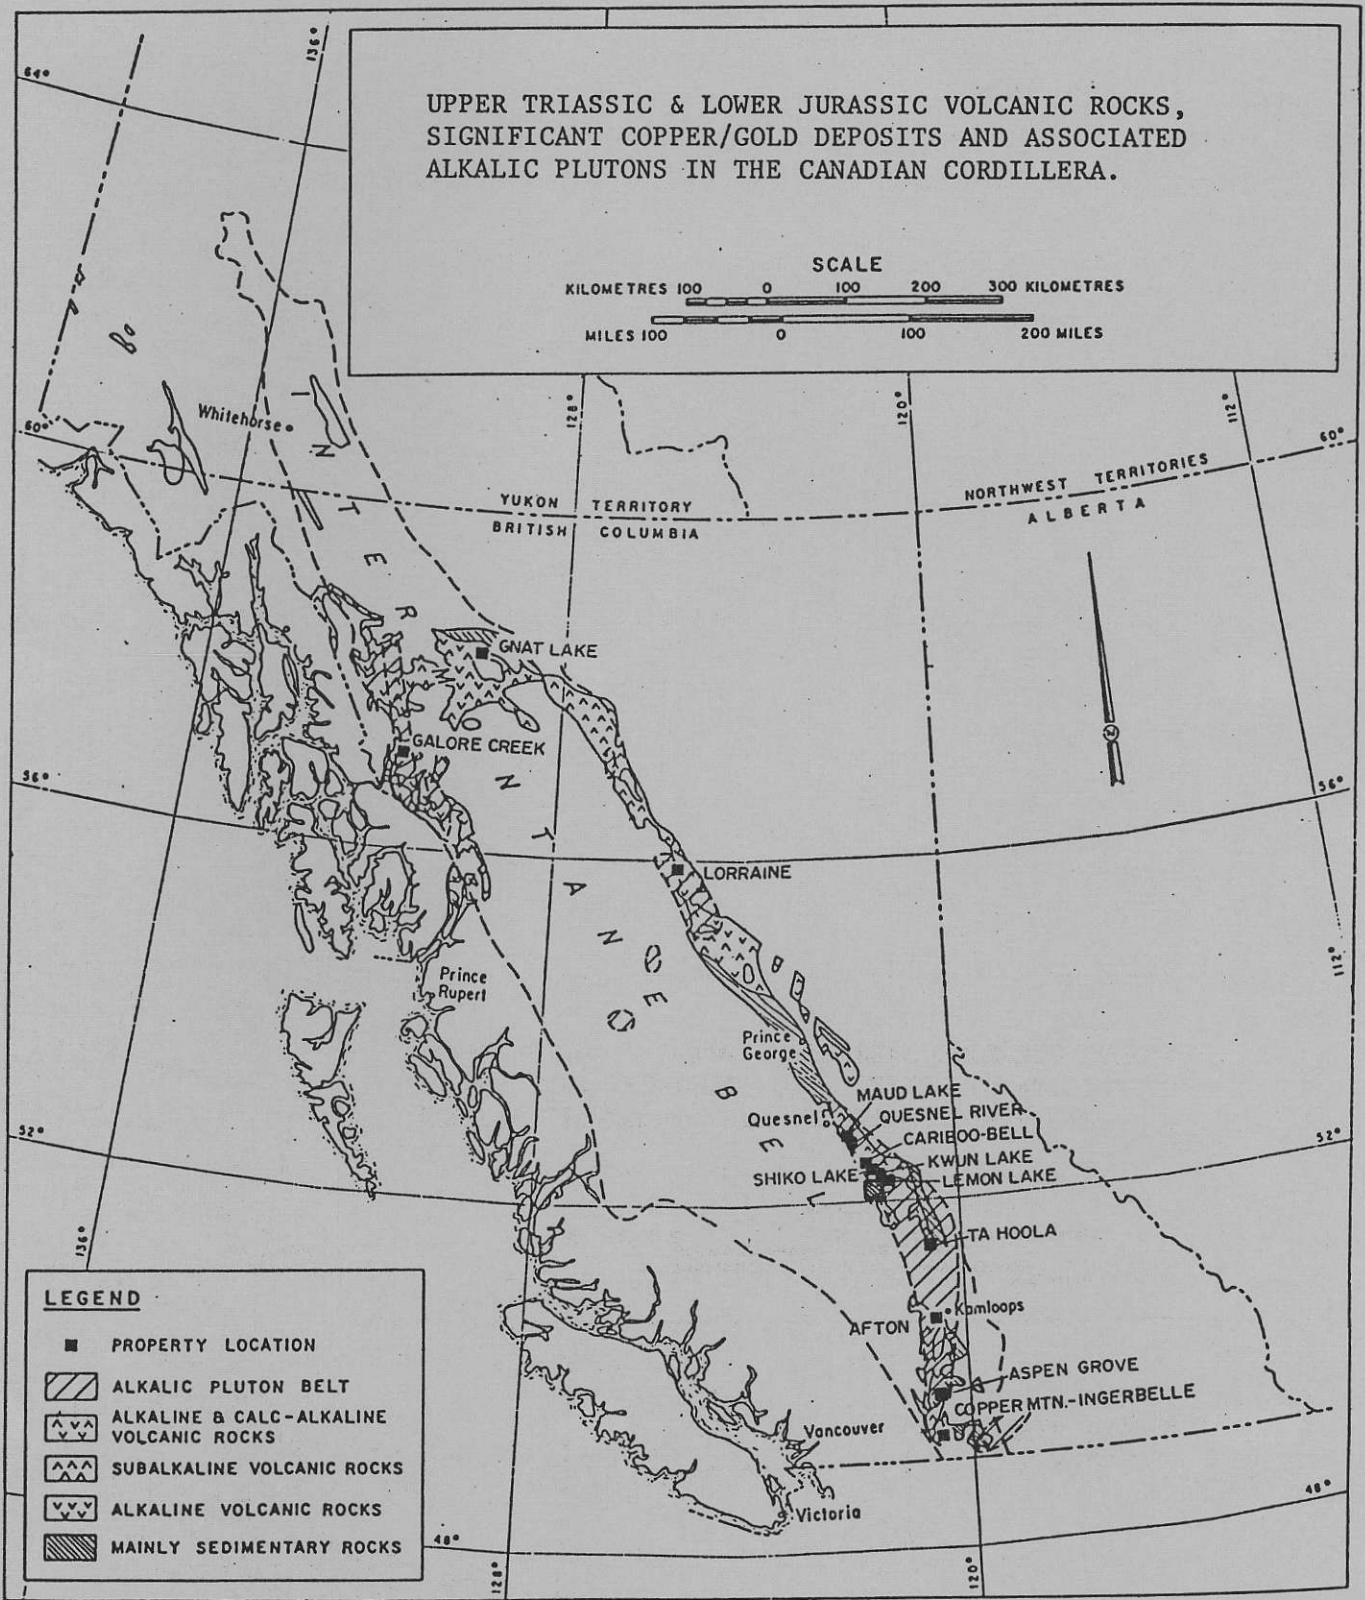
UPPER TRIASSIC & LOWER JURASSIC VOLCANIC ROCKS, SIGNIFICANT COPPER/GOLD DEPOSITS AND ASSOCIATED ALKALIC PLUTONS IN THE CANADIAN CORDILLERA.

SCALE
KILOMETRES 100 0 100 200 300 KILOMETRES
MILES 100 0 100 200 MILES

64° 136° 128° 120° 112° 60° 60° 56° 56° 52° 52° 48° 48° 136° 128° 120° 112°

Whitehorse

YUKON TERRITORY
BRITISH COLUMBIA
NORTHWEST TERRITORIES
ALBERTA

I N T E R M O N T A N E B E L T

GNAT LAKE
GALORE CREEK
LORRAINE
Prince Rupert
Prince George
MAUD LAKE
Quesnel
QUESNEL RIVER
CARIBOO-BELL
KWUN LAKE
SHIKO LAKE
LEMON LAKE
TA HOOLA
Kamloops
AFTON
ASPEN GROVE
COPPER MTN.-INGERBELLE
Vancouver
Victoria

LEGEND
PROPERTY LOCATION
ALKALIC PLUTON BELT
ALKALINE & CALC-ALKALINE VOLCANIC ROCKS
SUBALKALINE VOLCANIC ROCKS
ALKALINE VOLCANIC ROCKS
MAINLY SEDIMENTARY ROCKS